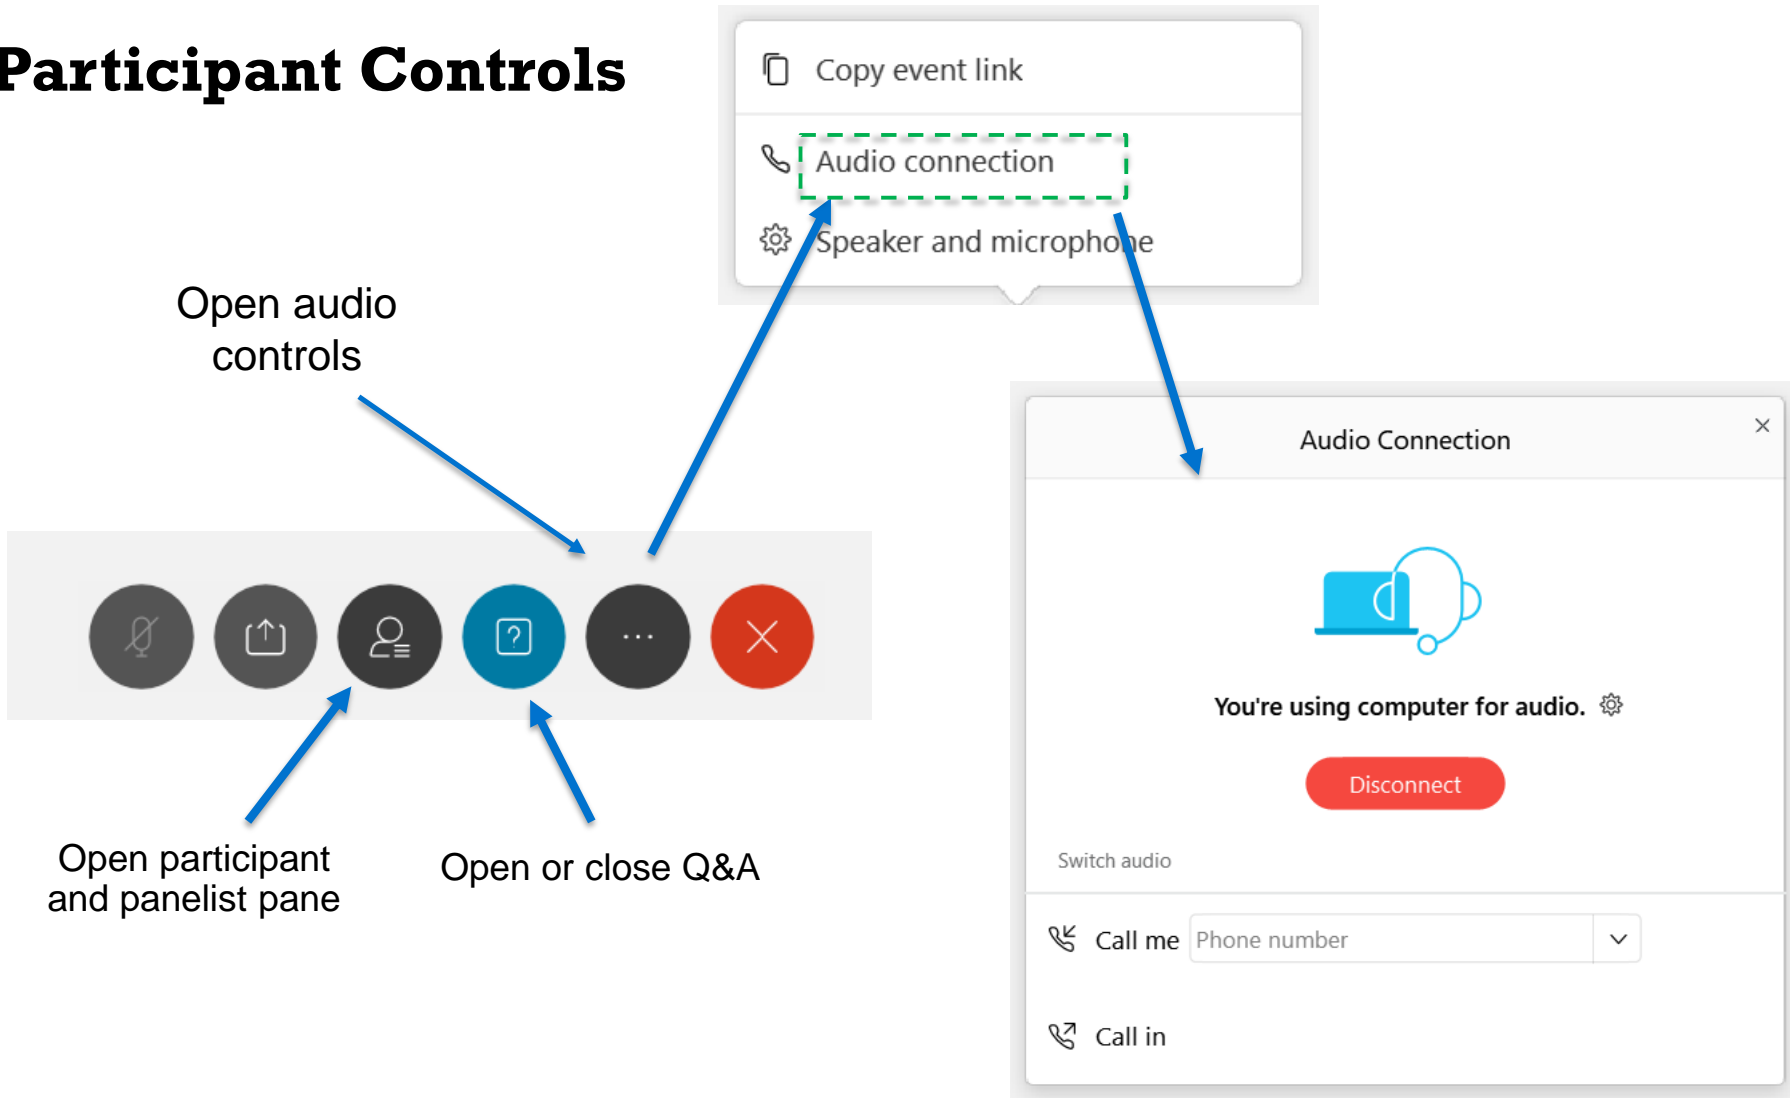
Participant Controls

Copy event link

Audio connection

Speaker and microphone

Open audio controls

Audio Connection

×

You're using computer for audio.

Disconnect

Switch audio

Call me Phone number

Call in

Open participant and panelist pane

Open or close Q&A